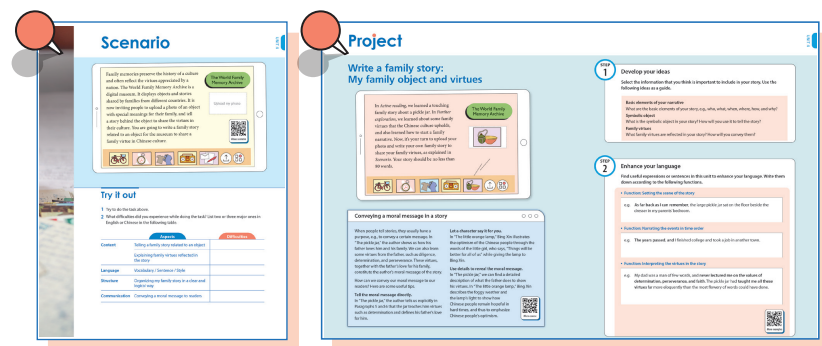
Scenario

UNIT 4

Family memories preserve the history of a culture and often reflect the virtues appreciated by a nation. The World Family Memory Archive is a digital museum. It displays objects and stories shared by families from different countries. It is now inviting people to upload a photo of an object with special meanings for their family, and tell a story behind the object to show the virtues in their culture. You are going to write a family story related to an object for the museum to share a family virtue in Chinese culture.

The World Family Memory Archive

Upload my photo

Try it out

1 Try to do the task above.

2 What difficulties did you experience while doing the task? List two or three major areas in English or Chinese in the following table.

| | Aspects | Difficulties |
|---|---|---|
| Content | Telling a family story related to an object | |
| | Explaining family virtues reflected in the story | |
| Language | Vocabulary / Sentence / Style | |
| Structure | Organising my family story in a clear and logical way | |
| Communication | Conveying a moral message to readers | |

Project

UNIT 4

Write a family story: My family object and virtues

In Active reading, we learned a touching family story about a pickle jar. In Further exploration, we learned about some family virtues that the Chinese culture upholds, and also learned how to start a family narrative. Now, it's your turn to upload your photo and write your own family story to share your family virtues, as explained in Answers. Your story should be no less than 80 words.

The World Family Memory Archive

Conveying a moral message in a story

When people tell stories, they usually have a purpose, e.g., to convey a certain message. In "The pickle jar," the author shows us how the father loves him and his family. We can also learn some virtues from the father, such as diligence, determination, and perseverance. These virtues, together with the father's love for his family, constitute the author's moral message of the story.

How can we convey our moral message to our readers? Here are some useful tips.

Tell the moral message directly.
In "The pickle jar," the author tells us explicitly in Paragraph 9 or points that the jar teaches him virtues such as determination and defines his father's love for him.

Let a character say it for you.
In "The little orange lamp," Bing Xin illustrates the optimism of the Chinese people through the words of the little girl, who says, "Things will be better for all of us!" while giving the lamp to Bing Xin.

Use details to reveal the moral message.
In "The pickle jar," we can find a detailed description of what the father does to show his virtues. In "The little orange lamp," Bing Xin describes the foggy weather and the lamp's light to show how Chinese people remain hopeful in hard times, and thus to emphasize Chinese people's optimism.

STEP 1

Develop your ideas

Select the information that you think is important to include in your story. Use the following ideas as a guide.

Basic elements of your narrative
What are the basic elements of your story, e.g., who, what, when, where, how, and why?
Symbolic object
What is the symbolic object in your story? How will you use it to tell the story?
Family virtues
What family virtues are reflected in your story? How will you convey them?

STEP 2

Enhance your language

Find useful expressions or sentences in this unit to enhance your language. Write them down according to the following functions.

Function: Setting the scene of the story

e.g. As far back as I can remember, the large pickle jar sat on the floor beside the dresser in my parents' bedroom.

Function: Narrating the events in time order

e.g. The years passed, and I finished college and took a job in another town.

Function: Interpreting the virtues in the story

e.g. My dad was a man of few words, and never lectured me on the values of determination, perseverance, and faith. The pickle jar had taught me all these virtues far more eloquently than the most flowery of words could have done.